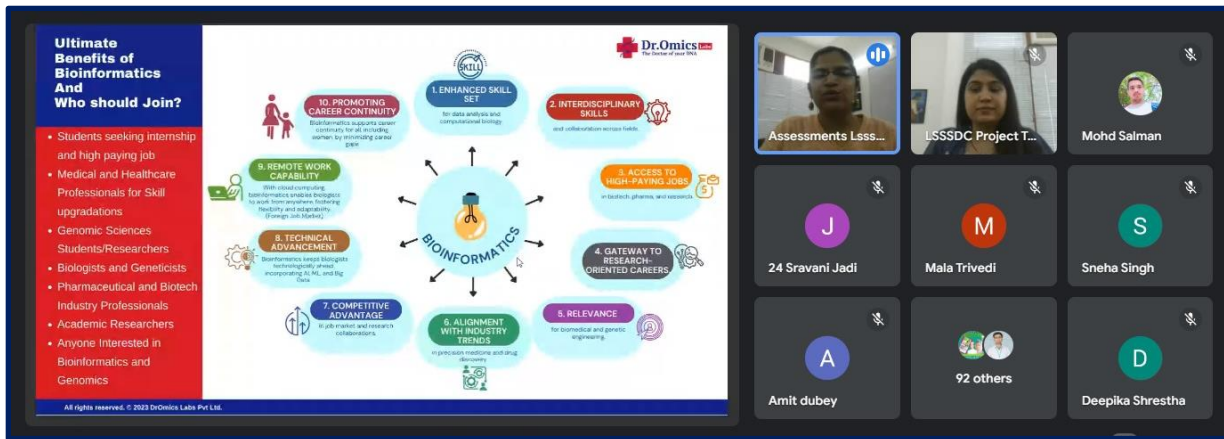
Ultimate Benefits of Bioinformatics And Who should Join?

- Students seeking internship and high paying job
- Medical and Healthcare Professionals for Skill upgradations
- Genomic Sciences Students/Researchers
- Biologists and Geneticists
- Pharmaceutical and Biotech Industry Professionals
- Academic Researchers
- Anyone Interested in Bioinformatics and Genomics

Dr.Omics Labs
The Doctor of your DNA

SKILL

1. ENHANCED SKILL SET
for data analysis and computational biology

2. INTERDISCIPLINARY SKILLS
and collaboration across fields

3. ACCESS TO HIGH-PAYING JOBS
in biotech, pharma, and research

4. GATEWAY TO RESEARCH-ORIENTED CAREERS

5. RELEVANCE
for biomedical and genetic engineering

6. ALIGNMENT WITH INDUSTRY TRENDS
in precision medicine and drug discovery

7. COMPETITIVE ADVANTAGE
in job market and research collaborations

8. TECHNICAL ADVANCEMENT
Bioinformatics keeps biologists technologically ahead incorporating AI, ML, and Big Data

9. REMOTE WORK CAPABILITY
With cloud computing, bioinformatics enables biologists to work from anywhere, fostering flexibility and adaptability (Foreign Job Market)

10. PROMOTING CAREER CONTINUITY
Bioinformatics supports career continuity for all including women, by minimizing career gaps

BIOINFORMATICS

All rights reserved. © 2023 DrOmics Labs Pvt Ltd.

Assessments Lsss...
LSSSDC Project T...
Mohd Salman
J
24 Sravani Jadi
M
Mala Trivedi
S
Sneha Singh
A
Amit dubey
92 others
D
Deepika Shrestha